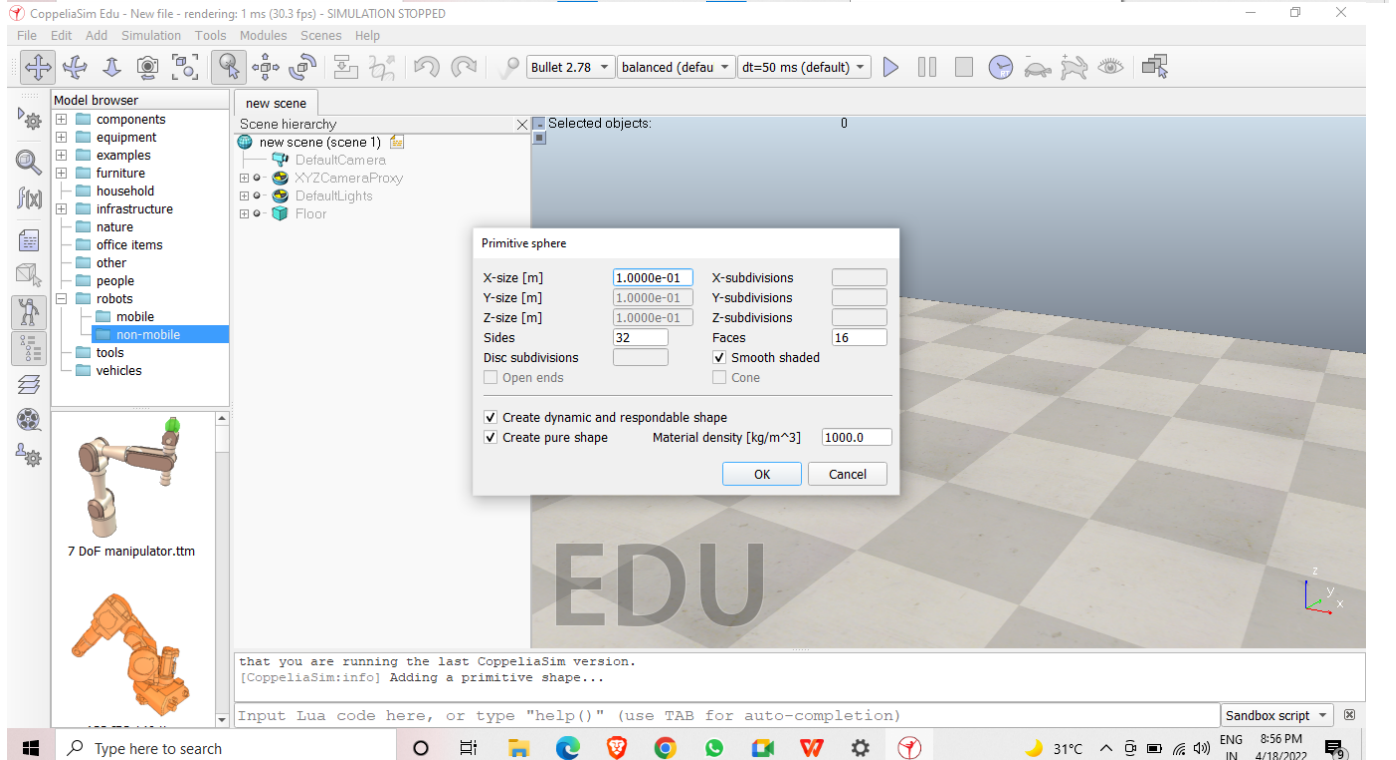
CoppeliaSim Edu - New file - rendering: 1 ms (30.3 fps) - SIMULATION STOPPED

File Edit Add Simulation Tools Modules Scenes Help

Bullet 2.78 balanced (defau dt=50 ms (default)

Model browser
components
equipment
examples
furniture
household
infrastructure
nature
office items
other
people
robots
mobile
non-mobile
tools
vehicles

7 DoF manipulator.ttm

new scene

Scene hierarchy
new scene (scene 1)
DefaultCamera
XYZCameraProxy
DefaultLights
Floor

Selected objects: 0

Primitive sphere

| | | | |
|---|---|---|---|
| X-size [m] | 1.0000e-01 | X-subdivisions | |
| Y-size [m] | 1.0000e-01 | Y-subdivisions | |
| Z-size [m] | 1.0000e-01 | Z-subdivisions | |
| Sides | 32 | Faces | 16 |
| Disc subdivisions | | Smooth shaded | |
| Open ends | | Cone | |

Create dynamic and respondable shape
Create pure shape Material density [kg/m^3] 1000.0

OK Cancel

EDU

that you are running the last CoppeliaSim version.
[CoppeliaSim:info] Adding a primitive shape...

Input Lua code here, or type "help()" (use TAB for auto-completion)

Sandbox script

Type here to search

31°C ENG IN 8:56 PM 4/18/2022